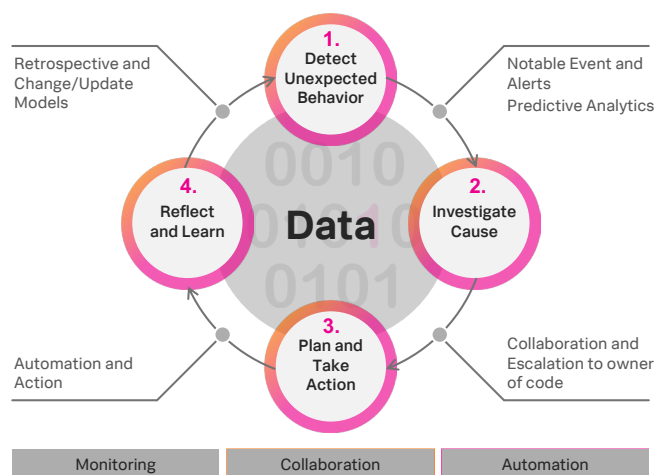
Retrospective and Change/Update Models

1. Detect Unexpected Behavior

Notable Event and Alerts
Predictive Analytics

4. Reflect and Learn

Data

2. Investigate Cause

Automation and Action

3. Plan and Take Action

Collaboration and Escalation to owner of code

Monitoring
Collaboration
Automation